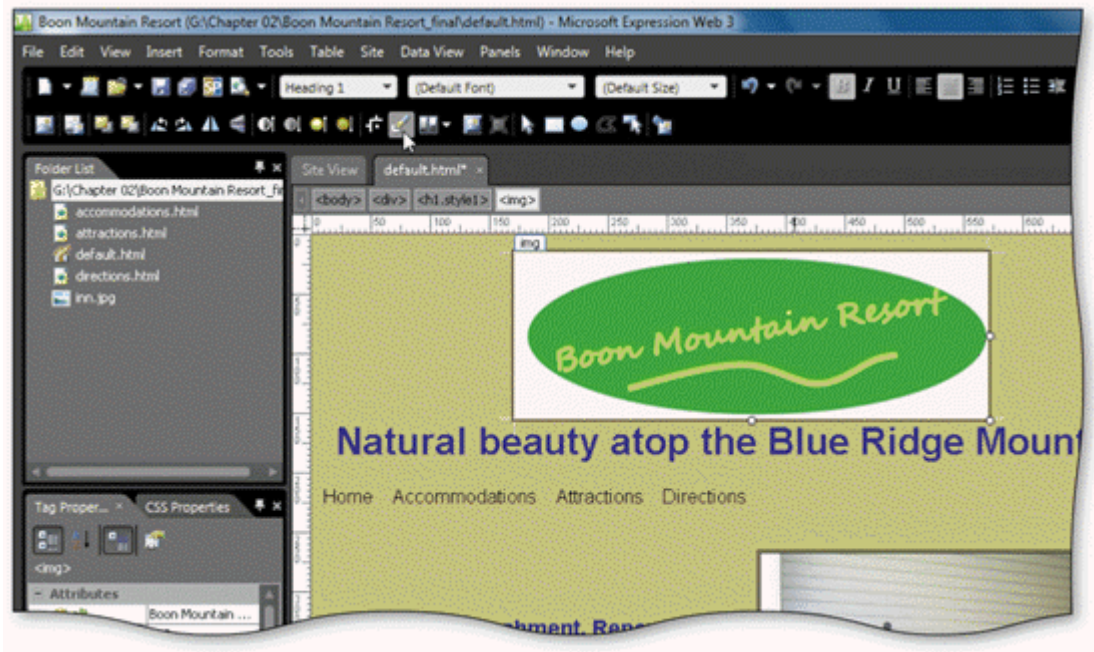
Boon Mountain Resort (G:\Chapter 02\Boon Mountain Resort_final\default.html) - Microsoft Expression Web 3

File Edit View Insert Format Tools Table Site Data View Panels Window Help

Heading 1 (Default Font) (Default Size)

Folder List

G:\Chapter 02\Boon Mountain Resort_fi

accommodations.html

attractions.html

default.html

directions.html

inn.jpg

Site View default.html* ×

<body> <div> <h1.style1> <img>

0 50 100 150 200 250 300 350 400 450 500 550 600

img

Boon Mountain Resort

Natural beauty atop the Blue Ridge Mount

Home Accommodations Attractions Directions

Tag Proper... × CSS Properties

<img>

Attributes

Boon Mountain ...

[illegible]hment. Rene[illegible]